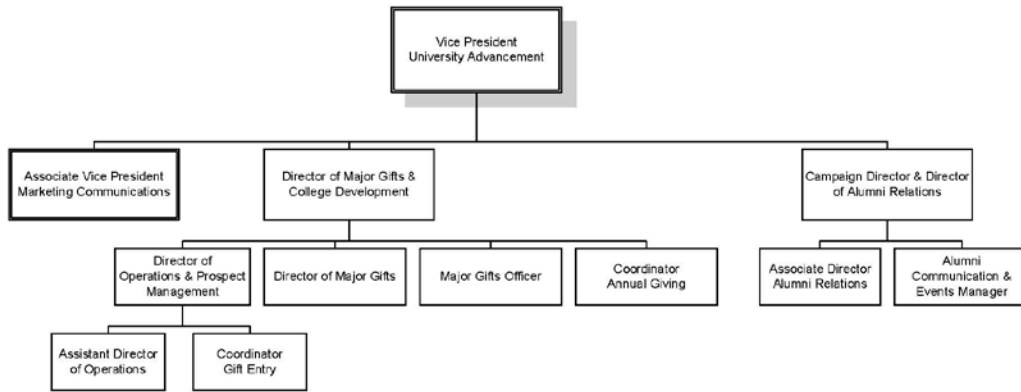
Vice President
University Advancement

Associate Vice President
Marketing Communications

Director of Major Gifts &
College Development

Campaign Director & Director
of Alumni Relations

Director of
Operations & Prospect
Management

Director of Major Gifts

Major Gifts Officer

Coordinator
Annual Giving

Associate Director
Alumni Relations

Alumni
Communication &
Events Manager

Assistant Director
of Operations

Coordinator
Gift Entry